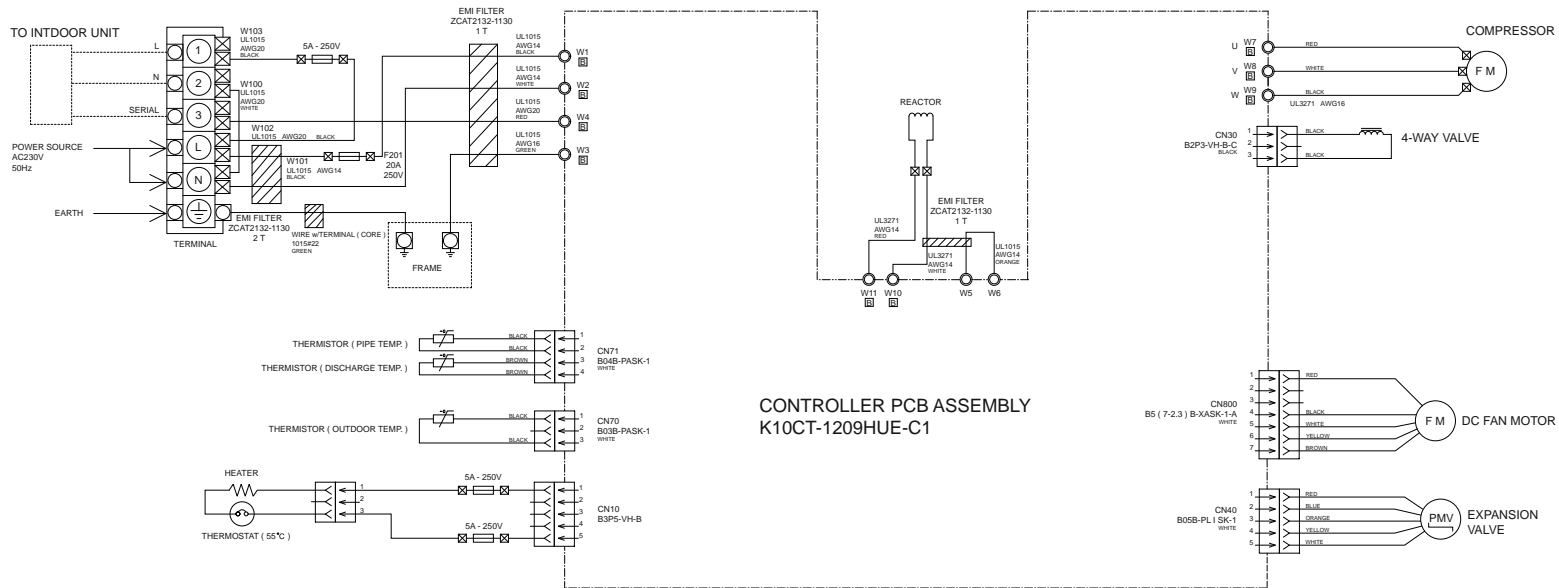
TO INTDOOR UNIT

L
N
SERIAL

1
2
3
L
N

POWER SOURCE
AC230V
50Hz

EARTH

TERMINAL

W103
UL1015
AWG20
BLACK

W100
UL1015
AWG20
WHITE

W102
UL1015 AWG20 BLACK

W101
UL1015 AWG14
BLACK

5A - 250V

F201
20A
250V

EMI FILTER
ZCAT2132-1130
2 T

WIRE w/TERMINAL ( CORE )
1015#22
GREEN

FRAME

EMI FILTER
ZCAT2132-1130
1 T

UL1015
AWG14
BLACK
W1
B

UL1015
AWG14
WHITE
W2
B

UL1015
AWG20
RED
W4
B

UL1015
AWG16
GREEN
W3
B

REACTOR

EMI FILTER
ZCAT2132-1130
1 T

UL3271
AWG14
RED

UL3271
AWG14
WHITE

UL1015
AWG14
ORANGE

W11
B
W10
B
W5
W6

COMPRESSOR

U W7 B RED
V W8 B WHITE
W W9 B BLACK
UL3271 AWG16

F M

CN30
B2P3-VH-B-C
BLACK
1
2
3
BLACK
BLACK

4-WAY VALVE

THERMISTOR ( PIPE TEMP. )
THERMISTOR ( DISCHARGE TEMP. )
BLACK
BLACK
BROWN
BROWN
1
2
3
4
CN71
B04B-PASK-1
WHITE

THERMISTOR ( OUTDOOR TEMP. )
BLACK
BLACK
1
2
3
CN70
B03B-PASK-1
WHITE

CONTROLLER PCB ASSEMBLY
K10CT-1209HUE-C1

HEATER
THERMOSTAT ( 55°C )
1
2
3
5A - 250V
5A - 250V
1
2
3
4
5
CN10
B3P5-VH-B

CN800
B5 ( 7-2.3 ) B-XASK-1-A
WHITE
1
2
3
4
5
6
7
RED
BLACK
WHITE
YELLOW
BROWN
F M
DC FAN MOTOR

CN40
B05B-PL I SK-1
WHITE
1
2
3
4
5
RED
BLUE
ORANGE
YELLOW
WHITE
PMV
EXPANSION
VALVE